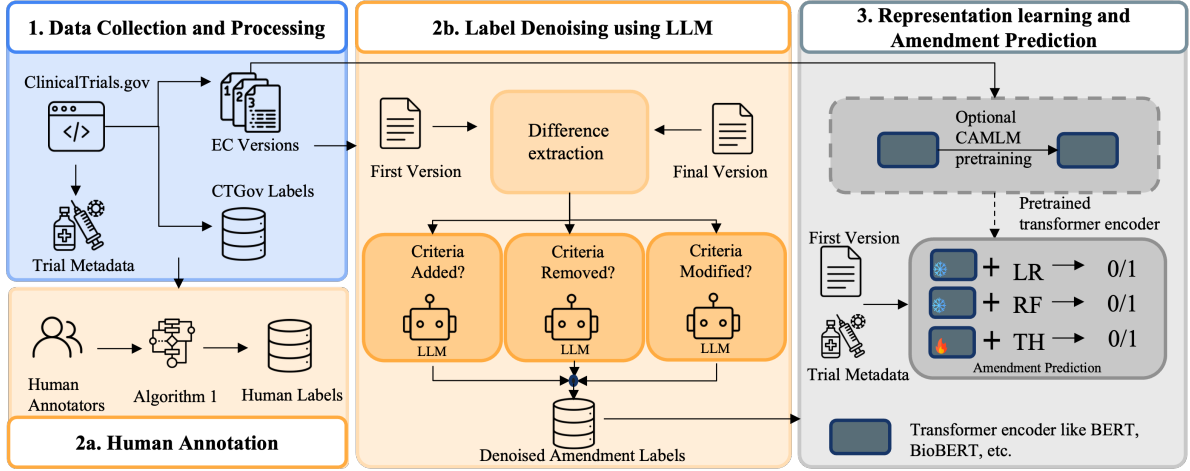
1. Data Collection and Processing

ClinicalTrials.gov

EC Versions

CTGov Labels

Trial Metadata

2b. Label Denoising using LLM

First Version

Difference extraction

Final Version

Criteria Added?

LLM

Criteria Removed?

LLM

Criteria Modified?

LLM

Denoised Amendment Labels

3. Representation learning and Amendment Prediction

Optional CAMLM pretraining

Pretrained transformer encoder

First Version

Trial Metadata

+ LR → 0/1

+ RF → 0/1

+ TH → 0/1

Amendment Prediction

Transformer encoder like BERT, BioBERT, etc.

Human Annotators

Algorithm 1

Human Labels

2a. Human Annotation